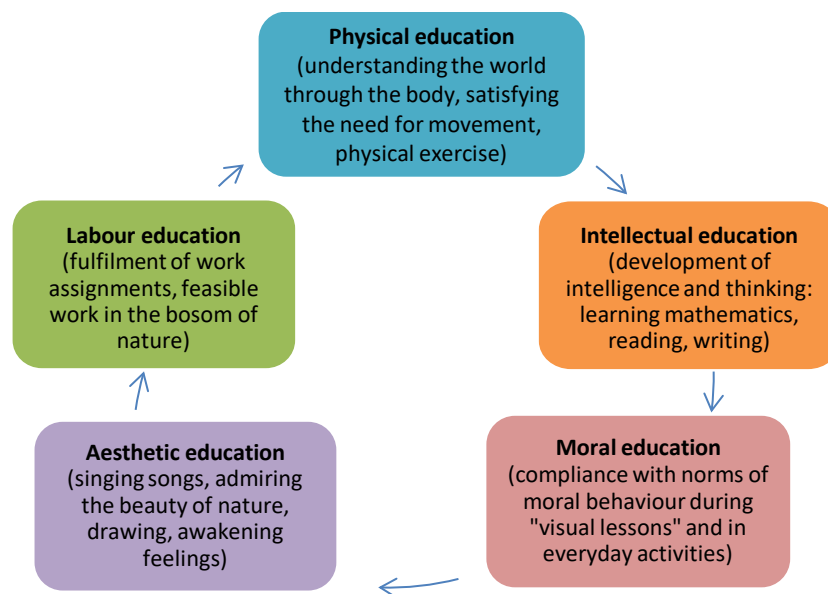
**Physical education**
(understanding the world through the body, satisfying the need for movement, physical exercise)

**Intellectual education**
(development of intelligence and thinking: learning mathematics, reading, writing)

**Moral education**
(compliance with norms of moral behaviour during "visual lessons" and in everyday activities)

**Aesthetic education**
(singing songs, admiring the beauty of nature, drawing, awakening feelings)

**Labour education**
(fulfilment of work assignments, feasible work in the bosom of nature)